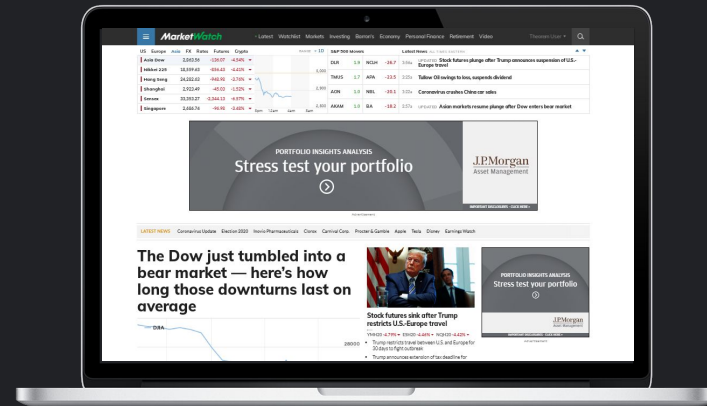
MarketWatch • Latest Watchlist Markets Investing Barron's Economy Personal Finance Retirement Video

US Europe Asia FX Rates Futures Crypto

| Asia Dow | 3,045.56 | -129.07 | -4.54% |
|---|---|---|---|
| Nikkei 225 | 18,559.63 | -856.43 | -4.41% |
| Hang Seng | 24,282.03 | -948.92 | -2.76% |
| Shanghai | 2,923.49 | -45.02 | -1.52% |
| Sensex | 33,103.27 | -2,344.12 | -6.97% |
| Singapore | 2,466.74 | -96.98 | -3.48% |

S&P 500 Movers

| DLR | 5.9 | NCLH | -26.7 |
|---|---|---|---|
| TMUS | 1.7 | APA | -23.5 |
| AON | 0.9 | NRL | -20.1 |
| AKAM | 0.9 | BA | -18.2 |

Latest News

UPDATED Stock futures plunge after Trump announces suspension of U.S.-Europe travel

Tullow Oil swings to loss, suspends dividend

Coronavirus crashes China car sales

UPDATED Asian markets resume plunge after Dow enters bear market

PORTFOLIO INSIGHTS ANALYSIS
Stress test your portfolio
J.P.Morgan
Asset Management

LATEST NEWS: Coronavirus Update Election 2020 Inovio Pharmaceuticals Clorox Carnival Corp. Procter & Gamble Apple Tesla Disney Earnings Watch

The Dow just tumbled into a bear market — here's how long those downturns last on average

DJIA

28000

Stock futures sink after Trump restricts U.S.-Europe travel

• Trump restricts travel between U.S. and Europe for 30 days to fight outbreak
• Trump announces extension of tax deadline for

PORTFOLIO INSIGHTS ANALYSIS
Stress test your portfolio
J.P.Morgan
Asset Management